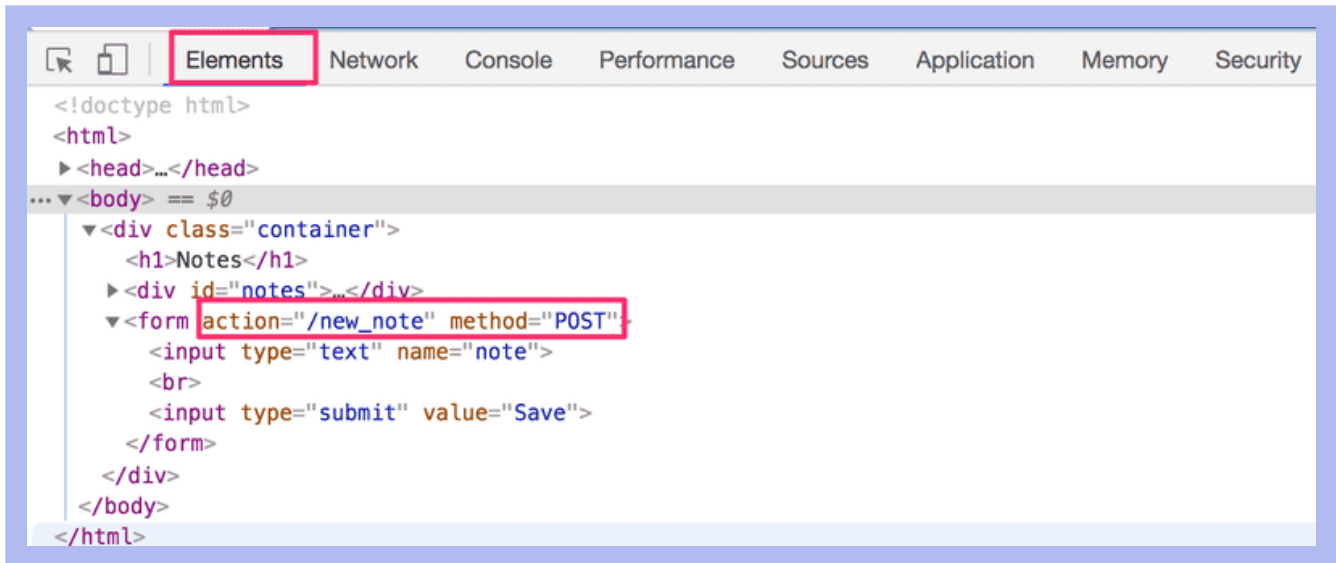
Elements Network Console Performance Sources Application Memory Security

<!doctype html>
<html>
▶<head>…</head>
… ▼<body> == $0
▼<div class="container">
<h1>Notes</h1>
▶<div id="notes">…</div>
▼<form action="/new_note" method="POST">
<input type="text" name="note">
<br>
<input type="submit" value="Save">
</form>
</div>
</body>
</html>